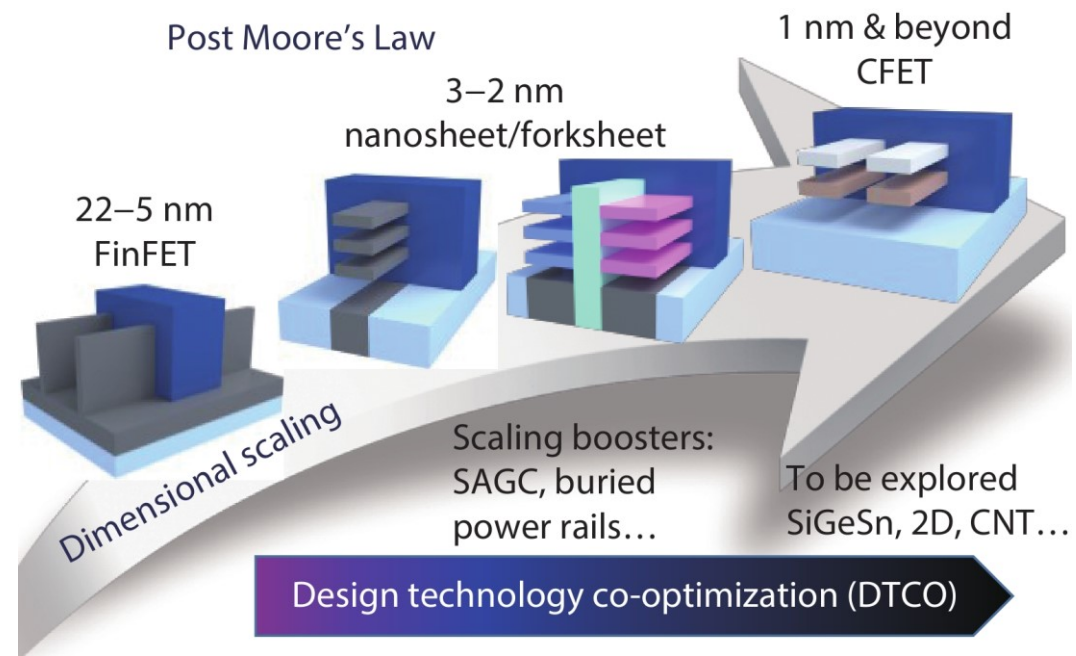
Post Moore's Law

1 nm & beyond
CFET

3–2 nm
nanosheet/forksheet

22–5 nm
FinFET

Dimensional scaling

Scaling boosters:
SAGC, buried
power rails…

To be explored
SiGeSn, 2D, CNT…

Design technology co-optimization (DTCO)